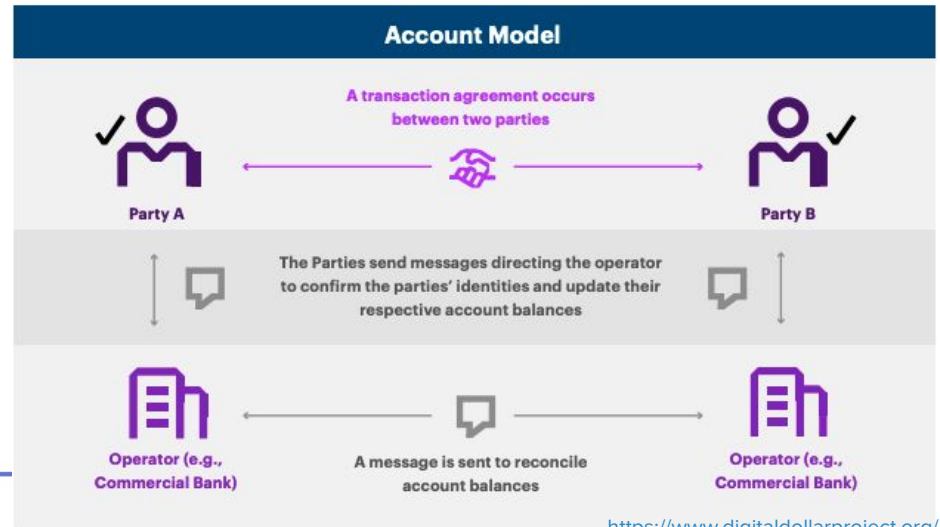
Account Model

A transaction agreement occurs between two parties

Party A

Party B

The Parties send messages directing the operator to confirm the parties' identities and update their respective account balances

Operator (e.g., Commercial Bank)

A message is sent to reconcile account balances

Operator (e.g., Commercial Bank)

https://www.digitaldollarproject.org/